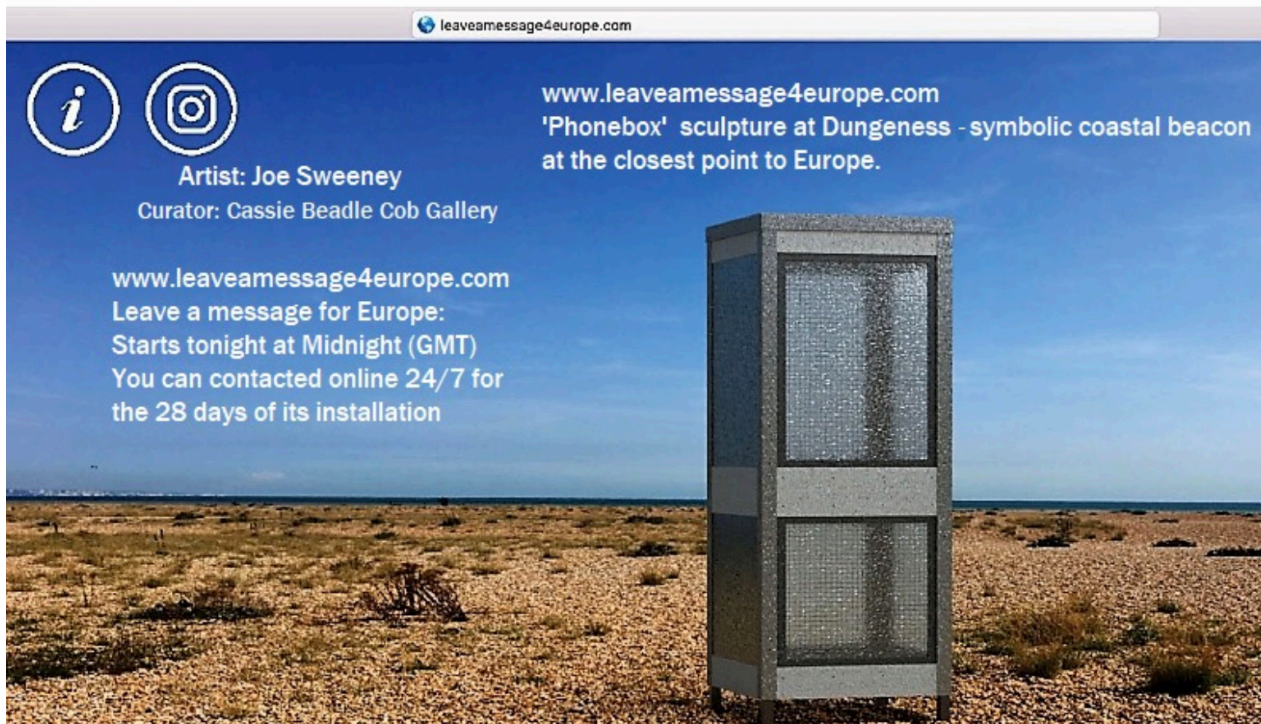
leaveamessage4europe.com

i

Artist: Joe Sweeney
Curator: Cassie Beadle Cob Gallery

www.leaveamessage4europe.com
'Phonebox' sculpture at Dungeness - symbolic coastal beacon at the closest point to Europe.

www.leaveamessage4europe.com
Leave a message for Europe:
Starts tonight at Midnight (GMT)
You can contacted online 24/7 for the 28 days of its installation